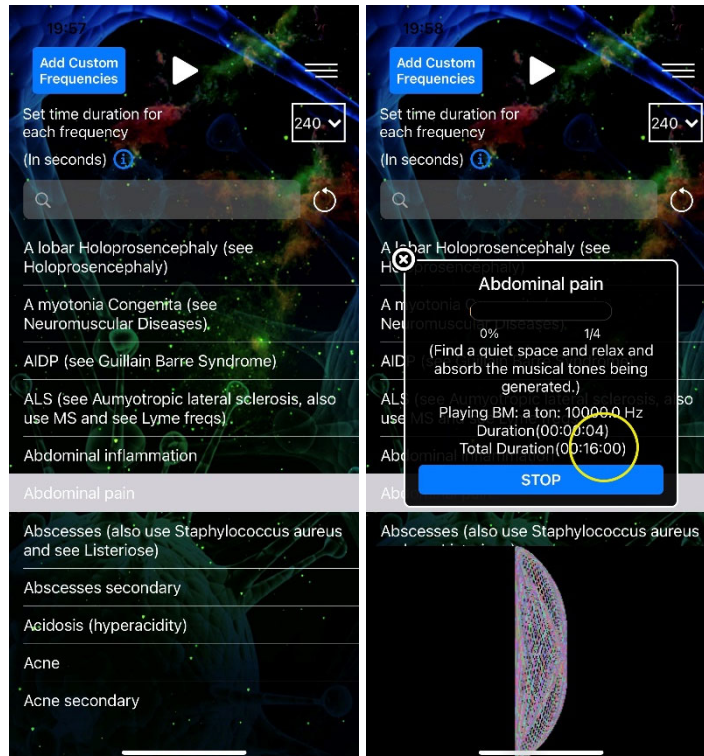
19:57

Add Custom Frequencies

Set time duration for each frequency

240

(In seconds)

A lobar Holoprosencephaly (see Holoprosencephaly)

A myotonia Congenita (see Neuromuscular Diseases)

AIDP (see Guillain Barre Syndrome)

ALS (see Aumyotropic lateral sclerosis, also use MS and see Lyme freqs)

Abdominal inflammation

Abdominal pain

Abscesses (also use Staphylococcus aureus and see Listeriose)

Abscesses secondary

Acidosis (hyperacidity)

Acne

Acne secondary

19:58

Add Custom Frequencies

Set time duration for each frequency

240

(In seconds)

A lobar Holoprosencephaly (see H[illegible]

A m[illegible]

Ne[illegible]

AIDP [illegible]

ALS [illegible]so

use MS a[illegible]

Abd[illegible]

Ab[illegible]

Abdominal pain

0%

1/4

(Find a quiet space and relax and absorb the musical tones being generated.)

Playing BM: a ton: 10000.0 Hz

Duration(00:00:04)

Total Duration(00:16:00)

STOP

Abscesses (also use Staphylococcus aureus